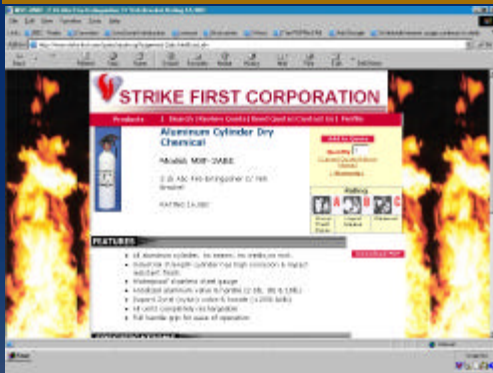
STRIKE FIRST CORPORATION

Products | Search | Review Quote | Send Quote | Contact Us | Profile

Aluminum Cylinder Dry Chemical

Model: MBF-2ABC

2 lb. ABC Fire Extinguisher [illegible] bracket

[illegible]

Add to Quote

Quantity

Ratings

A B C

FEATURES

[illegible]

Start